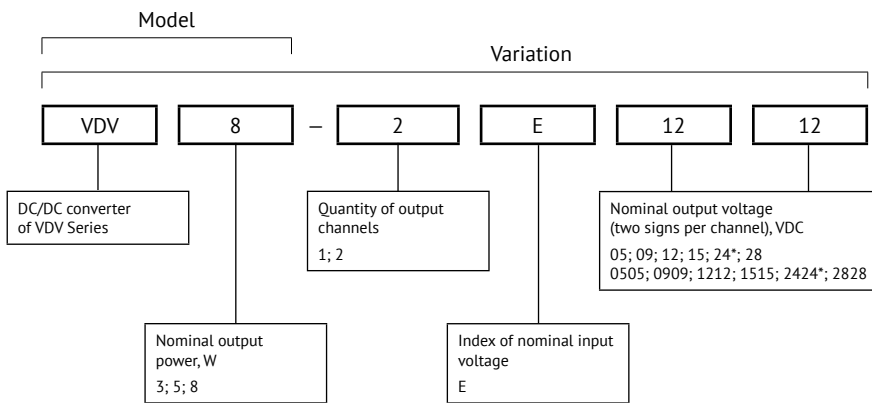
Model

Variation

VDV

8

–

2

E

12

12

DC/DC converter of VDV Series

Quantity of output channels
1; 2

Nominal output voltage (two signs per channel), VDC
05; 09; 12; 15; 24*; 28
0505; 0909; 1212; 1515; 2424*; 2828

Nominal output power, W
3; 5; 8

Index of nominal input voltage
E